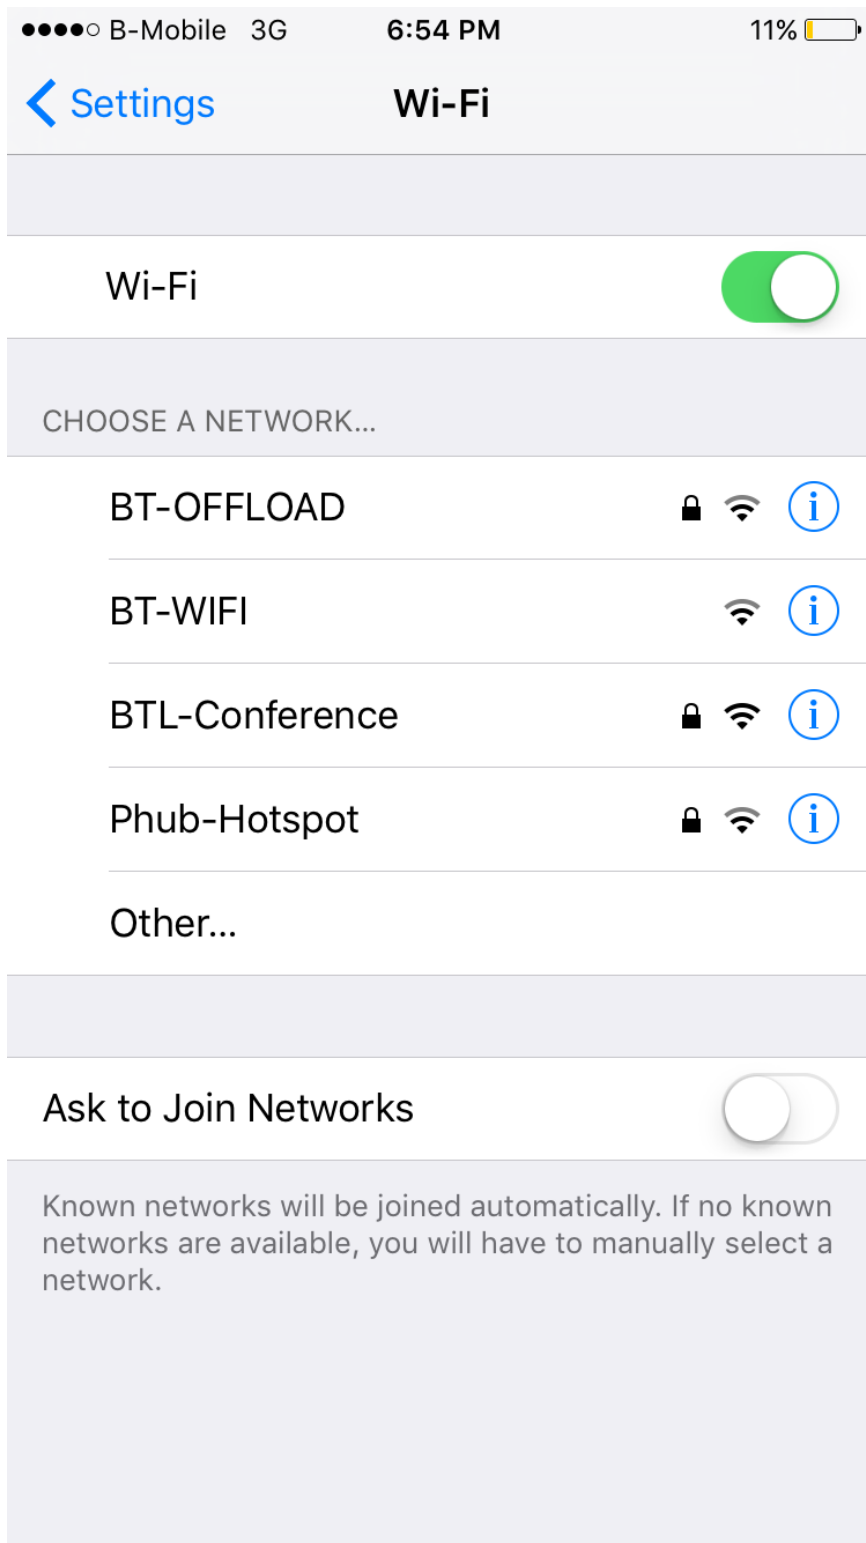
●●●●○ B-Mobile 3G 6:54 PM 11%

Settings Wi-Fi

Wi-Fi

CHOOSE A NETWORK...

BT-OFFLOAD

BT-WIFI

BTL-Conference

Phub-Hotspot

Other...

Ask to Join Networks

Known networks will be joined automatically. If no known networks are available, you will have to manually select a network.